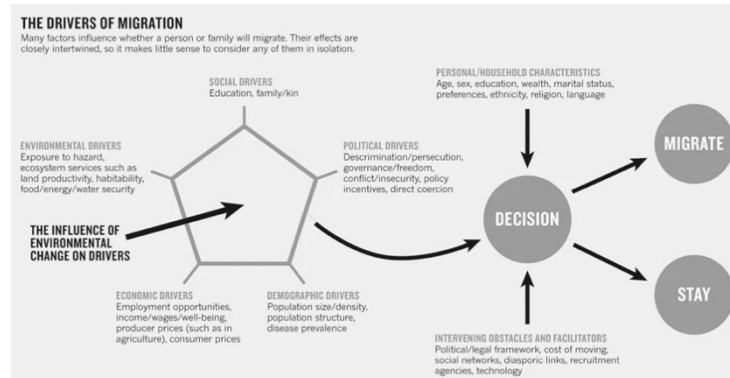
THE DRIVERS OF MIGRATION

Many factors influence whether a person or family will migrate. Their effects are closely intertwined, so it makes little sense to consider any of them in isolation.

SOCIAL DRIVERS
Education, family/kin

ENVIRONMENTAL DRIVERS
Exposure to hazard, ecosystem services such as land productivity, habitability, food/energy/water security

POLITICAL DRIVERS
Descrimination/persecution, governance/freedom, conflict/insecurity, policy incentives, direct coercion

THE INFLUENCE OF ENVIRONMENTAL CHANGE ON DRIVERS

ECONOMIC DRIVERS
Employment opportunities, income/wages/well-being, producer prices (such as in agriculture), consumer prices

DEMOGRAPHIC DRIVERS
Population size/density, population structure, disease prevalence

PERSONAL/HOUSEHOLD CHARACTERISTICS
Age, sex, education, wealth, marital status, preferences, ethnicity, religion, language

DECISION

MIGRATE

STAY

INTERVENING OBSTACLES AND FACILITATORS
Political/legal framework, cost of moving, social networks, diasporic links, recruitment agencies, technology